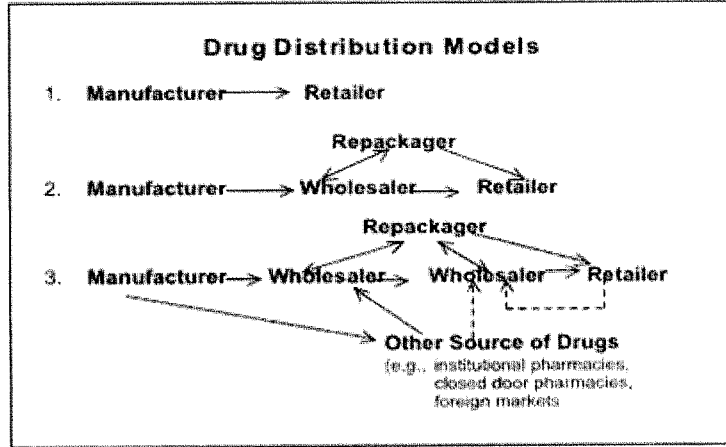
Drug Distribution Models

1. Manufacturer → Retailer

Repackager

2. Manufacturer → Wholesaler → Retailer

Repackager

3. Manufacturer → Wholesaler → Wholesaler → Retailer

Other Source of Drugs
(e.g., institutional pharmacies, closed door pharmacies, foreign markets